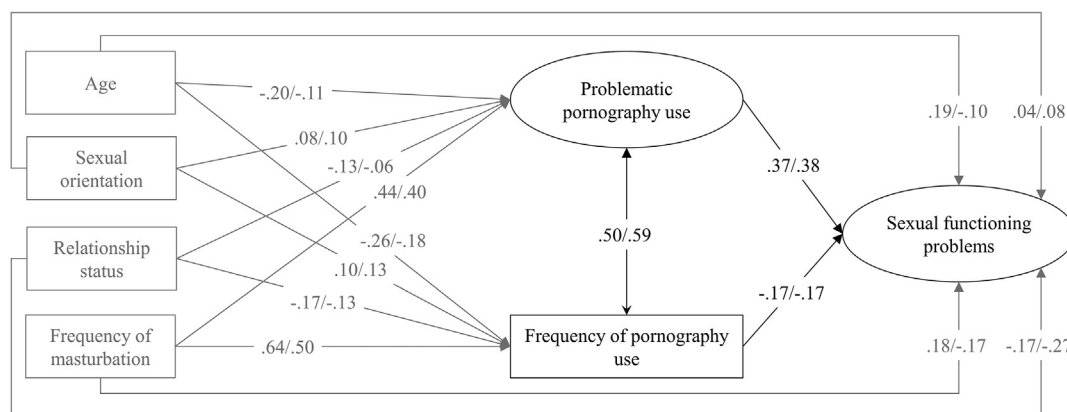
Age

Sexual orientation

Relationship status

Frequency of masturbation

-.20/-.11

.08/.10

-.13/-.06

.44/.40

-.26/-.18

.10/.13

-.17/-.13

.64/.50

Problematic pornography use

.50/.59

Frequency of pornography use

.37/.38

-.17/-.17

.19/-.10

.04/.08

Sexual functioning problems

.18/-.17

-.17/-.2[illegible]